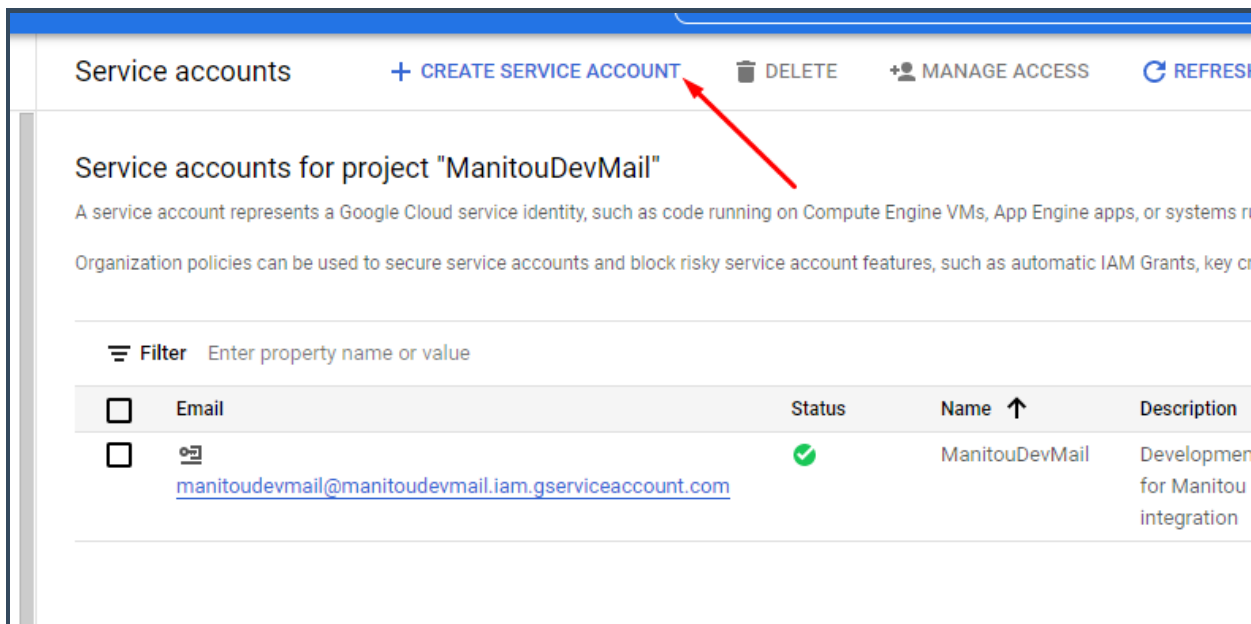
Service accounts

+ CREATE SERVICE ACCOUNT

DELETE

MANAGE ACCESS

REFRESH

Service accounts for project "ManitouDevMail"

A service account represents a Google Cloud service identity, such as code running on Compute Engine VMs, App Engine apps, or systems r

Organization policies can be used to secure service accounts and block risky service account features, such as automatic IAM Grants, key c

Filter Enter property name or value

| | Email | Status | Name ↑ | Description |
|---|---|---|---|---|
| | manitoudevmail@manitoudevmail.iam.gserviceaccount.com | | ManitouDevMail | Developmen for Manitou integration |